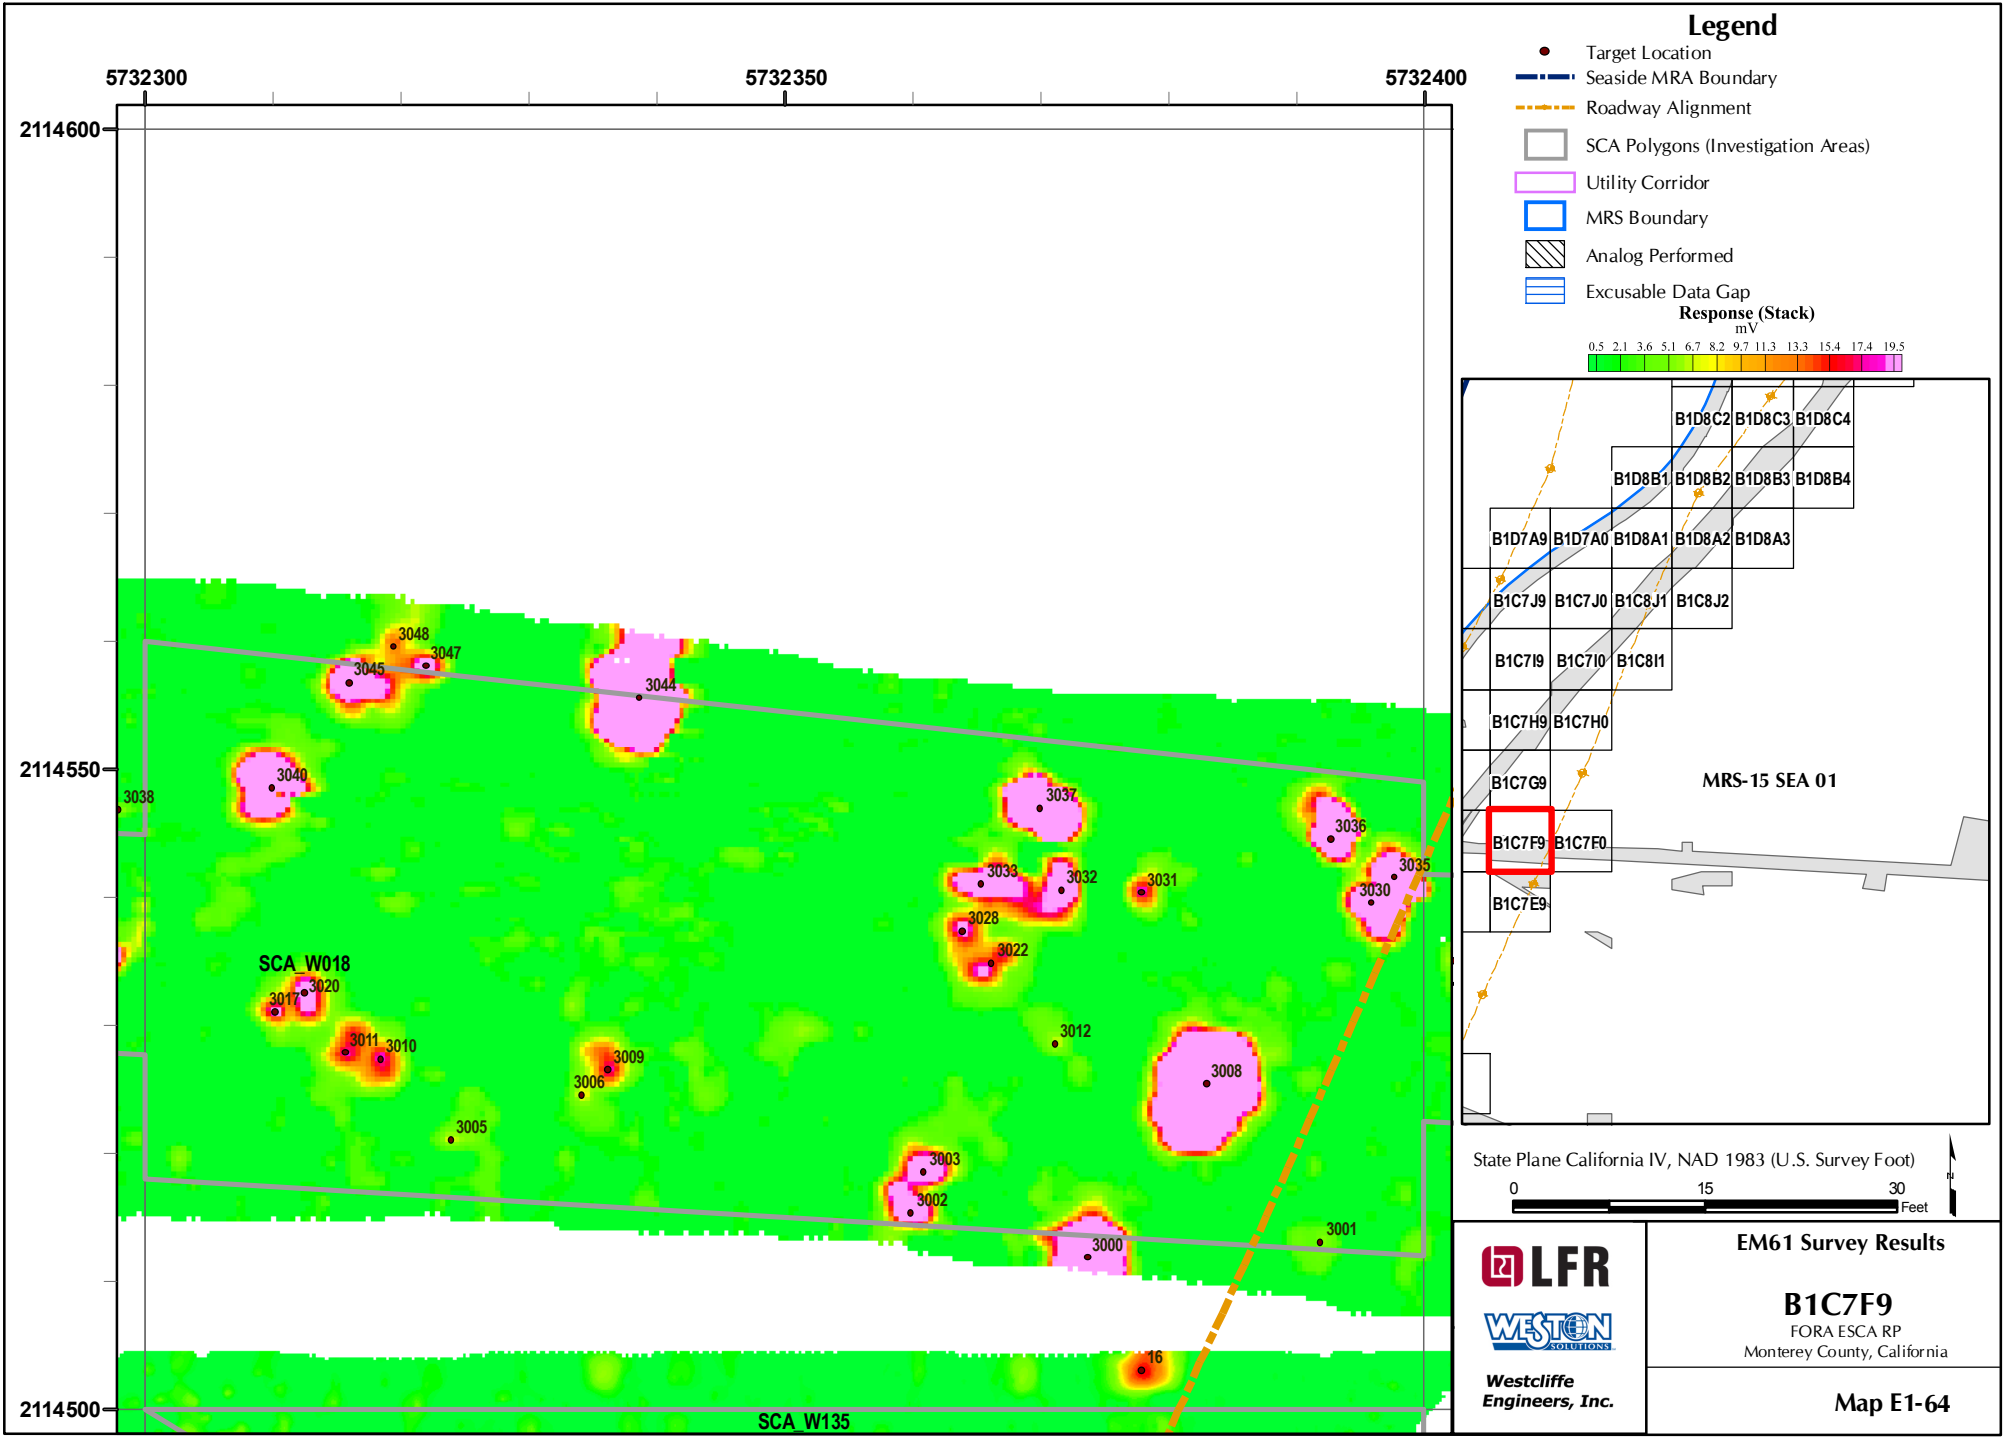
5732300
5732350
5732400
2114600
2114550
2114500

3048
3047
3045
3044
3040
3038
3037
3036
3035
3033
3032
3031
3030
3028
3022
SCA_W018
3017
3020
3011
3010
3009
3006
3012
3008
3005
3003
3002
3001
3000
16
SCA_W135

Legend
Target Location
Seaside MRA Boundary
Roadway Alignment
SCA Polygons (Investigation Areas)
Utility Corridor
MRS Boundary
Analog Performed
Excusable Data Gap
Response (Stack)
mV
0.5 2.1 3.6 5.1 6.7 8.2 9.7 11.3 13.3 15.4 17.4 19.5

B1D8C2 B1D8C3 B1D8C4
B1D8B1 B1D8B2 B1D8B3 B1D8B4
B1D7A9 B1D7A0 B1D8A1 B1D8A2 B1D8A3
B1C7J9 B1C7J0 B1C8J1 B1C8J2
B1C7I9 B1C7I0 B1C8I1
B1C7H9 B1C7H0
B1C7G9
MRS-15 SEA 01
B1C7F9 B1C7F0
B1C7E9

State Plane California IV, NAD 1983 (U.S. Survey Foot)
0 15 30
Feet
N

LFR
WESTON SOLUTIONS
Westcliffe Engineers, Inc.

EM61 Survey Results
B1C7F9
FORA ESCA RP
Monterey County, California
Map E1-64